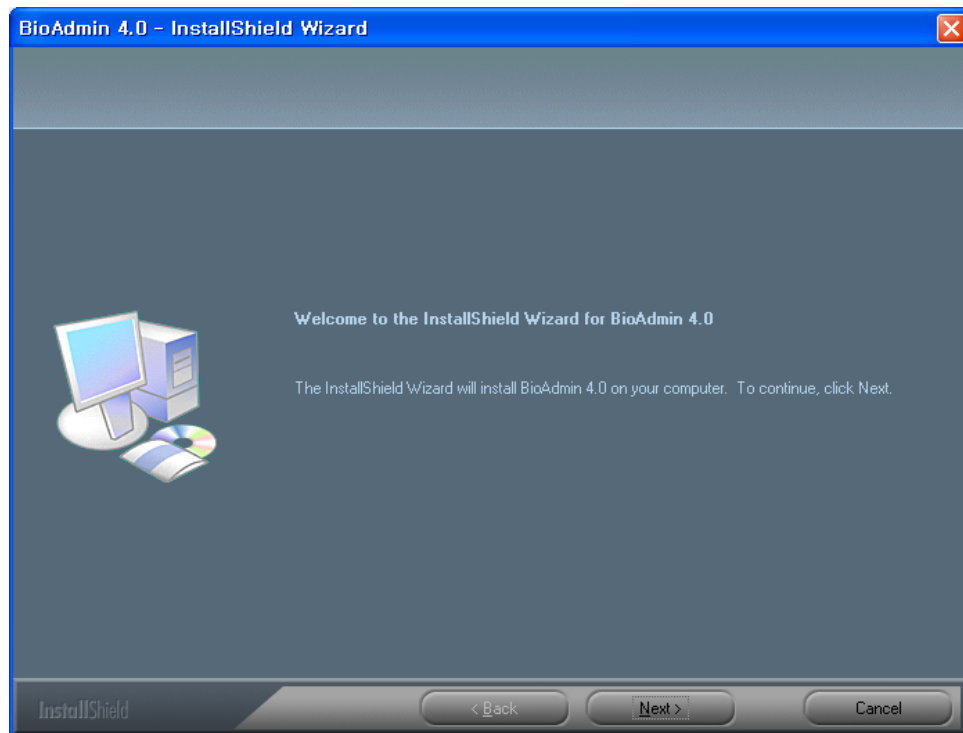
BioAdmin 4.0 - InstallShield Wizard

Welcome to the InstallShield Wizard for BioAdmin 4.0

The InstallShield Wizard will install BioAdmin 4.0 on your computer. To continue, click Next.

InstallShield

< Back

Next >

Cancel